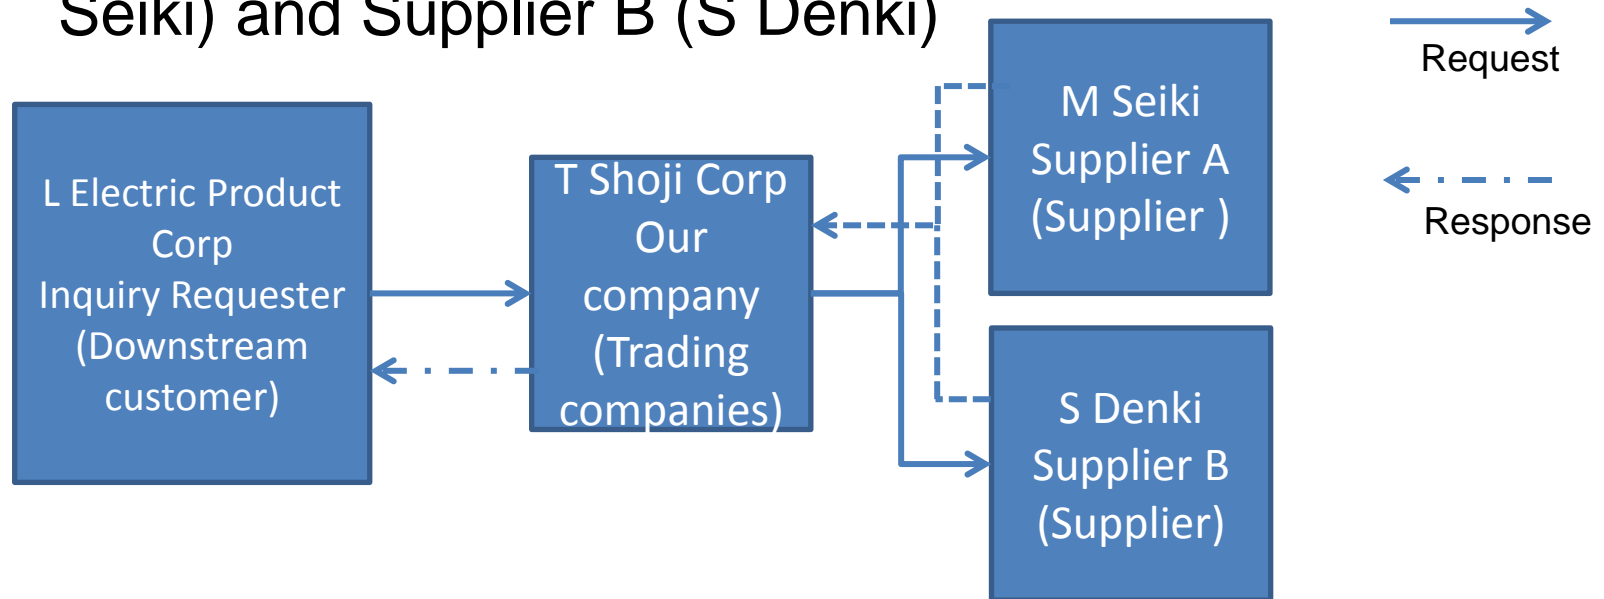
Seiki) and Supplier B (S Denki)

L Electric Product Corp
Inquiry Requester
(Downstream customer)

T Shoji Corp
Our company
(Trading companies)

M Seiki
Supplier A
(Supplier )

S Denki
Supplier B
(Supplier)

Request

Response